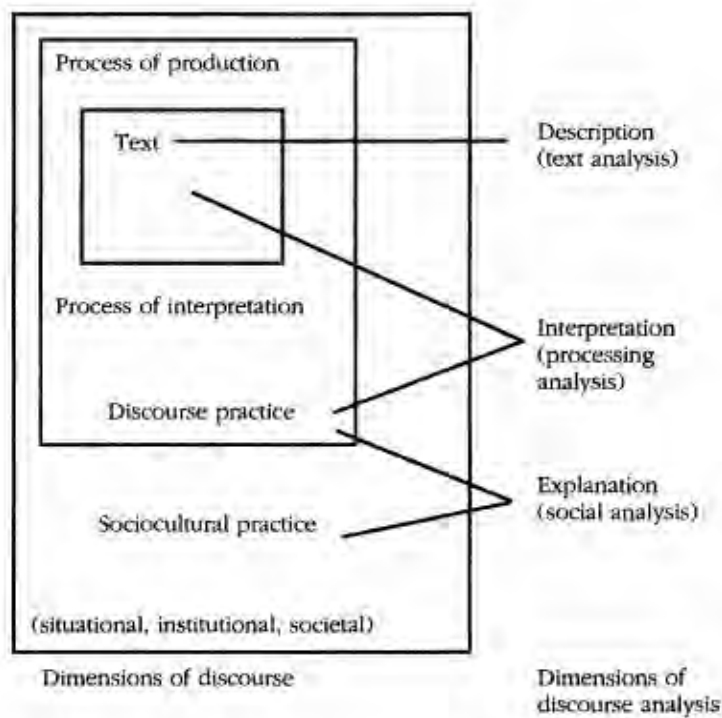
Process of production

Text

Description
(text analysis)

Process of interpretation

Interpretation
(processing
analysis)

Discourse practice

Explanation
(social analysis)

Sociocultural practice

(situational, institutional, societal)

Dimensions of discourse

Dimensions of
discourse analysis